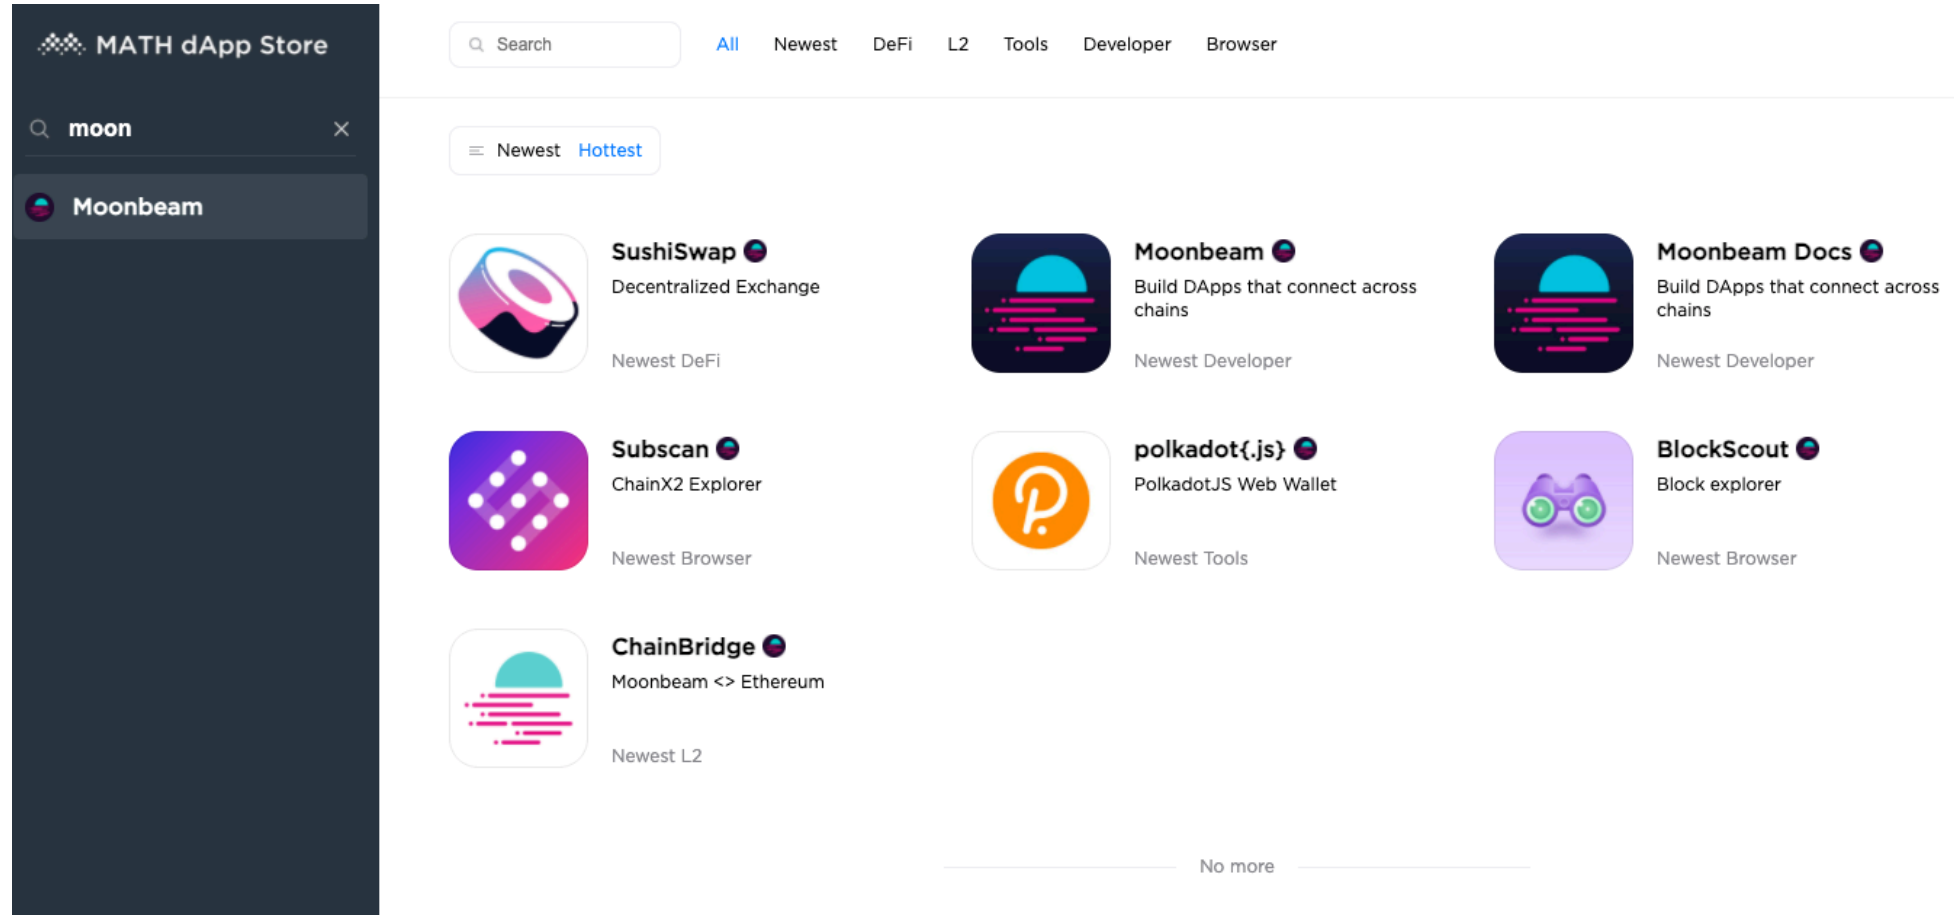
MATH dApp Store

moon

Moonbeam

Search

All Newest DeFi L2 Tools Developer Browser

Newest Hottest

SushiSwap
Decentralized Exchange
Newest DeFi

Moonbeam
Build DApps that connect across chains
Newest Developer

Moonbeam Docs
Build DApps that connect across chains
Newest Developer

Subscan
ChainX2 Explorer
Newest Browser

polkadot{.js}
PolkadotJS Web Wallet
Newest Tools

BlockScout
Block explorer
Newest Browser

ChainBridge
Moonbeam <> Ethereum
Newest L2

No more